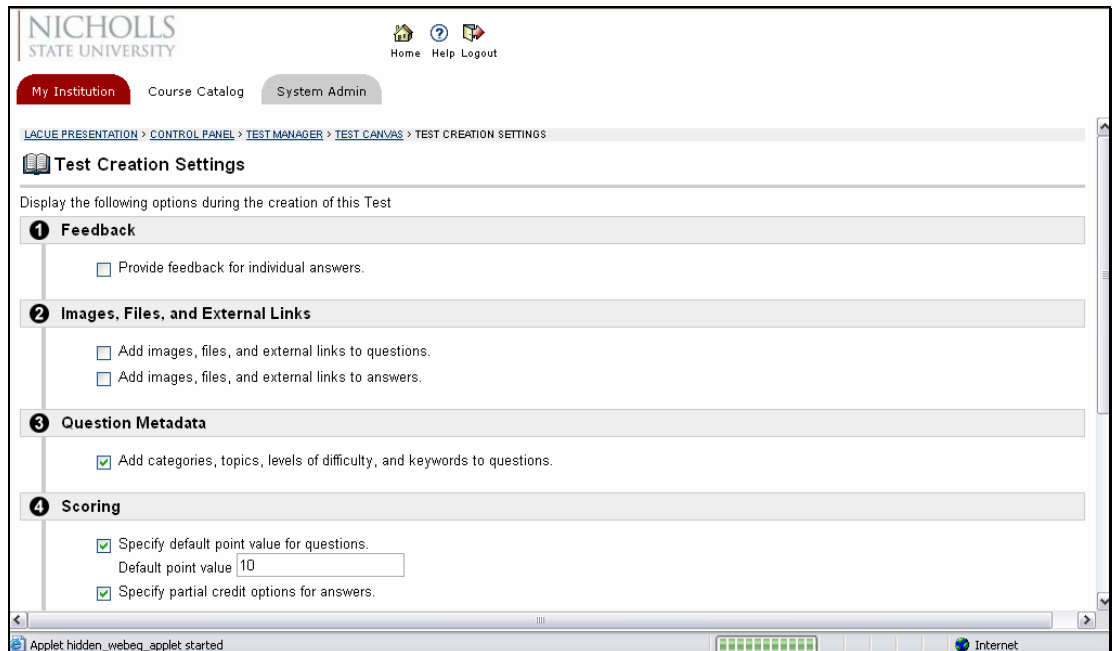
NICHOLLS
STATE UNIVERSITY

Home Help Logout

My Institution Course Catalog System Admin

LACUE PRESENTATION > CONTROL PANEL > TEST MANAGER > TEST CANVAS > TEST CREATION SETTINGS

Test Creation Settings

Display the following options during the creation of this Test

1 Feedback

Provide feedback for individual answers.

2 Images, Files, and External Links

Add images, files, and external links to questions.

Add images, files, and external links to answers.

3 Question Metadata

Add categories, topics, levels of difficulty, and keywords to questions.

4 Scoring

Specify default point value for questions.

Default point value 10

Specify partial credit options for answers.

Applet hidden_webeq_applet started

Internet